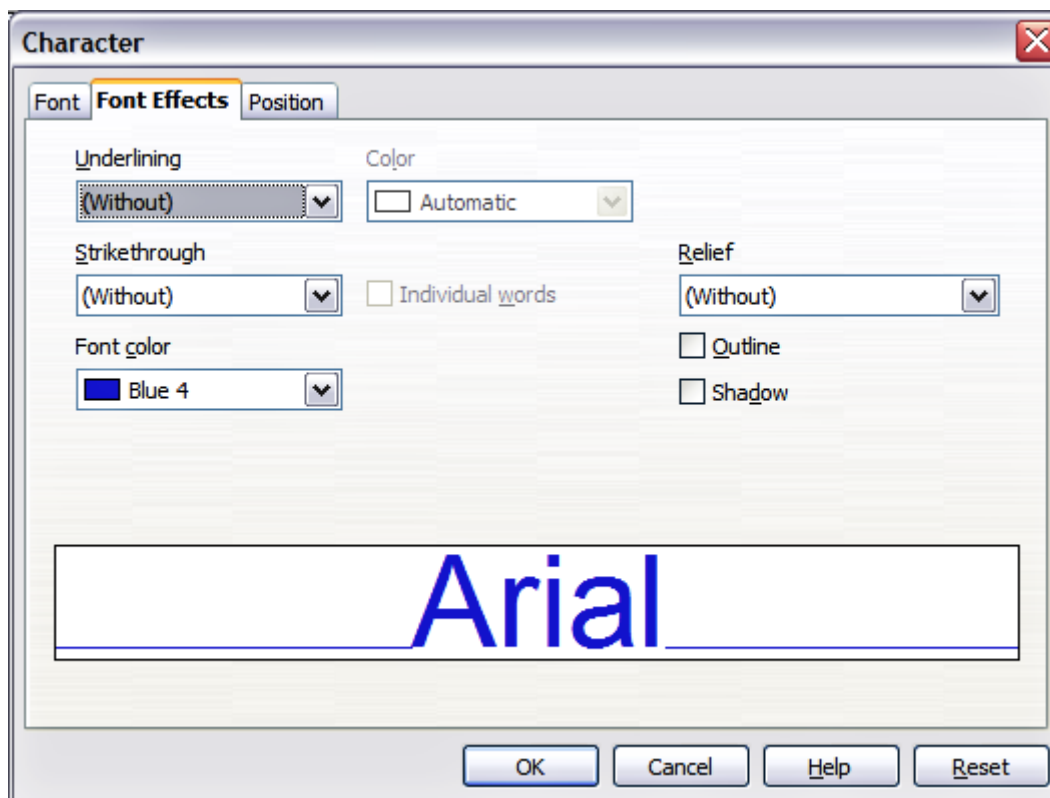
Character

Font
Font Effects
Position

Underlining
(Without)

Color
Automatic

Strikethrough
(Without)

Individual words

Relief
(Without)

Font color
Blue 4

Outline
Shadow

Arial

OK
Cancel
Help
Reset